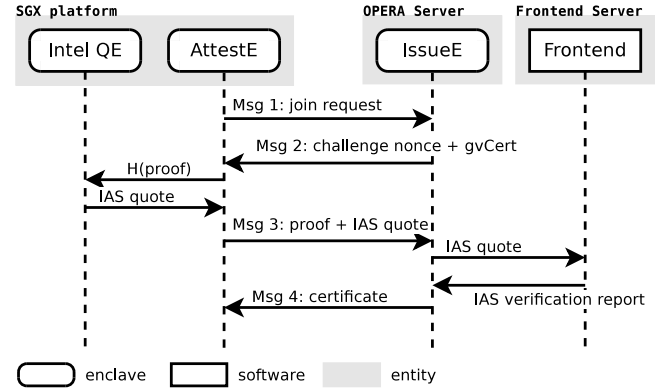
SGX platform

OPERA Server

Frontend Server

Intel QE

AttestE

IssueE

Frontend

Msg 1: join request

Msg 2: challenge nonce + gvCert

H(proof)

IAS quote

Msg 3: proof + IAS quote

IAS quote

IAS verification report

Msg 4: certificate

enclave

software

entity